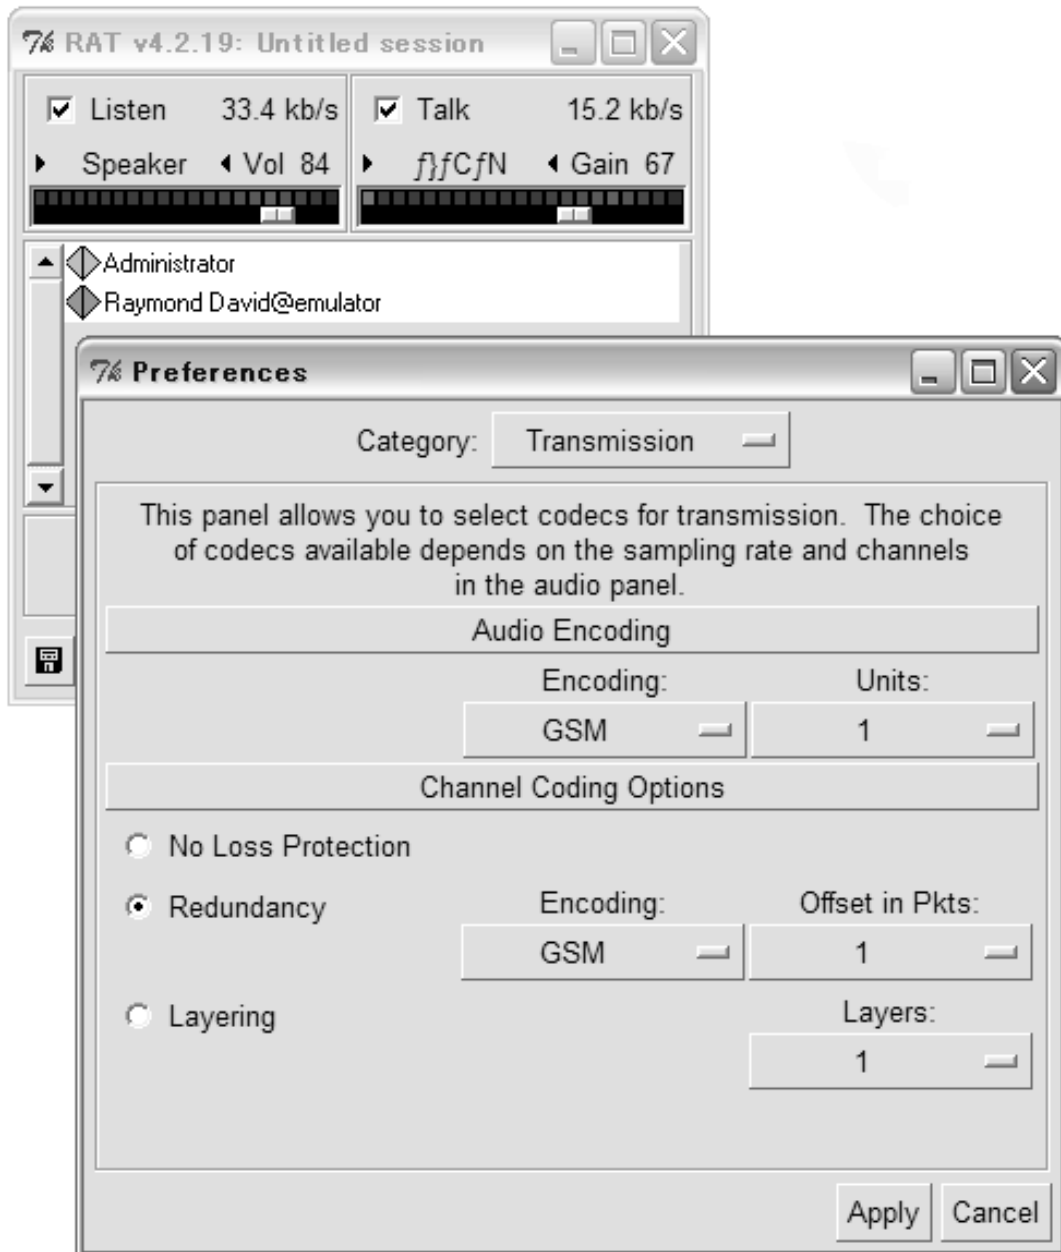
RAT v4.2.19: Untitled session

Listen 33.4 kb/s
Talk 15.2 kb/s
Speaker Vol 84
ƒ}ƒCƒN Gain 67

Administrator
Raymond David@emulator

Preferences

Category: Transmission

This panel allows you to select codecs for transmission. The choice of codecs available depends on the sampling rate and channels in the audio panel.

Audio Encoding

Encoding: Units:
GSM 1

Channel Coding Options

No Loss Protection

Redundancy Encoding: Offset in Pkts:
GSM 1

Layering Layers:
1

Apply Cancel